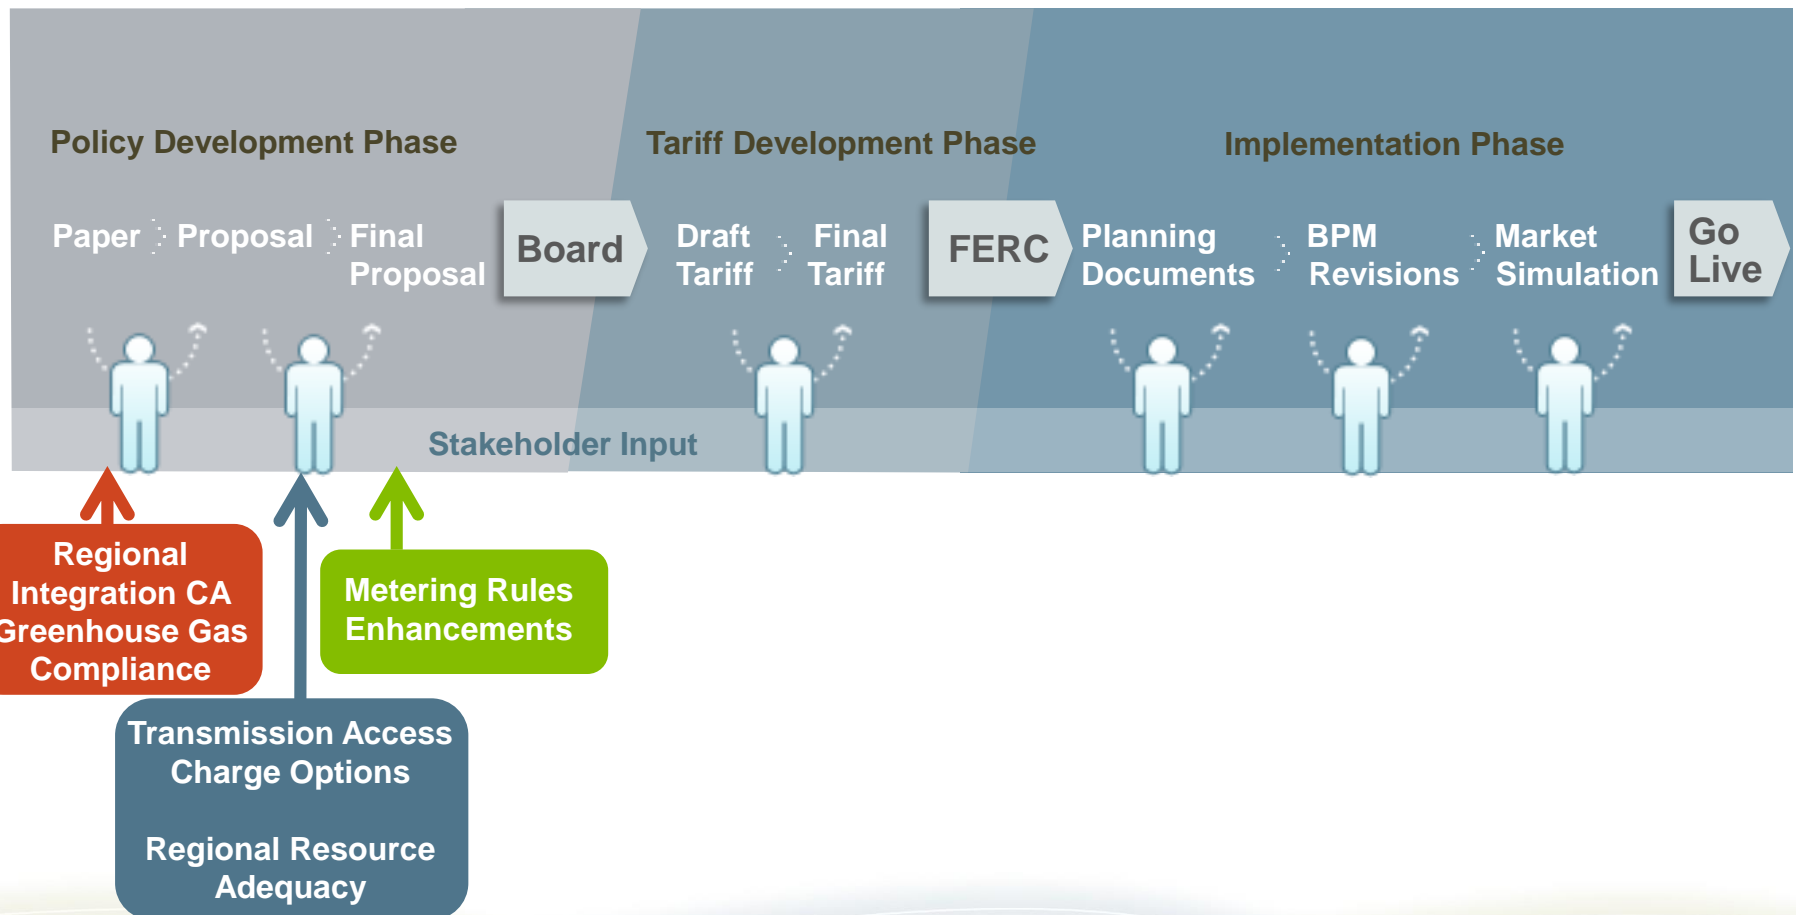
Policy Development Phase

Tariff Development Phase

Implementation Phase

Paper

Proposal

Final Proposal

Board

Draft Tariff

Final Tariff

FERC

Planning Documents

BPM Revisions

Market Simulation

Go Live

Stakeholder Input

Regional Integration CA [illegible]reenhouse Gas Compliance

Metering Rules Enhancements

Transmission Access Charge Options

Regional Resource Adequacy